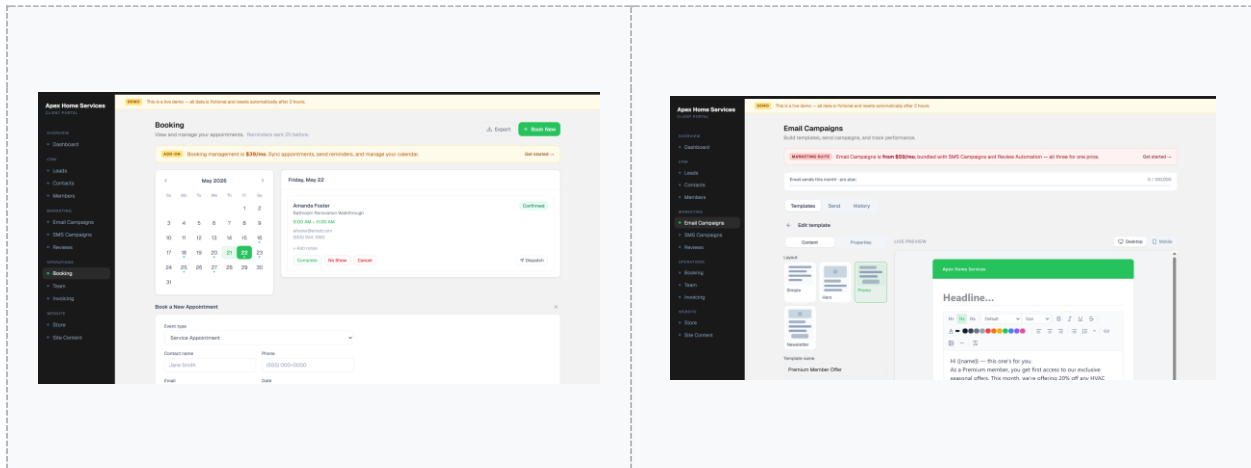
Apex Home Services
CLIENT PORTAL

DEMO This is a live demo — all data is fictional and resets automatically after 2 hours.

OVERVIEW
Dashboard
CRM
Leads
Contacts
Members
MARKETING
Email Campaigns
SMS Campaigns
Reviews
OPERATIONS
Booking
Team
Invoicing
WEBSITE
Store
Site Content

Booking
View and manage your appointments. Reminders sent 2h before.

Export
+ Book Now

ADD-ON Booking management is $39/mo. Sync appointments, send reminders, and manage your calendar.
Get started →

May 2026

| Su | Mo | Tu | We | Th | Fr | Sa |
|---|---|---|---|---|---|---|
| | | | | | 1 | 2 |
| 3 | 4 | 5 | 6 | 7 | 8 | 9 |
| 10 | 11 | 12 | 13 | 14 | 15 | 16 |
| 17 | 18 | 19 | 20 | 21 | 22 | 23 |
| 24 | 25 | 26 | 27 | 28 | 29 | 30 |
| 31 | | | | | | |

Friday, May 22

Amanda Foster
Bathroom Renovation Walkthrough
Confirmed
9:00 AM – 11:00 AM
afoster@email.com
(555) 555-1002
+ Add notes
Complete No Show Cancel
Dispatch

Book a New Appointment
Event type
Service Appointment
Contact name
Jane Smith
Phone
(555) 000-0000
Email
Date

Apex Home Services
CLIENT PORTAL

DEMO This is a live demo — all data is fictional and resets automatically after 2 hours.

OVERVIEW
Dashboard
CRM
Leads
Contacts
Members
MARKETING
Email Campaigns
SMS Campaigns
Reviews
OPERATIONS
Booking
Team
Invoicing
WEBSITE
Store
Site Content

Email Campaigns
Build templates, send campaigns, and track performance.

MARKETING SUITE Email Campaigns is from $59/mo, bundled with SMS Campaigns and Review Automation — all three for one price.
Get started →

Email sends this month · pro plan
0 / 100,000

Templates Send History

← Edit template

Content Properties LIVE PREVIEW
Desktop Mobile

Layout
Simple
Hero
Promo
Newsletter

Template name
Premium Member Offer

Apex Home Services

Headline...

Default Size B I U S

Hi {{name}} — this one's for you
As a Premium member, you get first access to our exclusive seasonal offers. This month, we're offering 20% off any HVAC